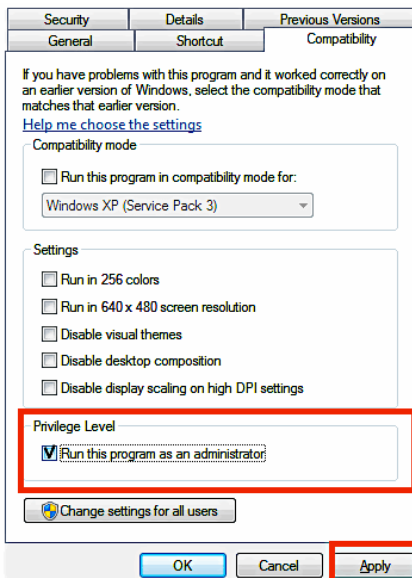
Security
Details
Previous Versions
General
Shortcut
Compatibility

If you have problems with this program and it worked correctly on an earlier version of Windows, select the compatibility mode that matches that earlier version.

Help me choose the settings

Compatibility mode

Run this program in compatibility mode for:

Windows XP (Service Pack 3)

Settings

Run in 256 colors

Run in 640 x 480 screen resolution

Disable visual themes

Disable desktop composition

Disable display scaling on high DPI settings

Privilege Level

Run this program as an administrator

Change settings for all users

OK
Cancel
Apply